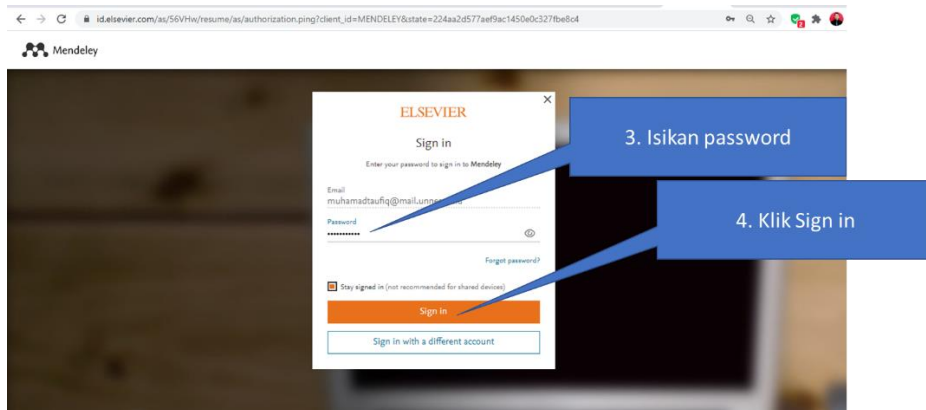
id.elsevier.com/as/56VHw/resume/as/authorization.ping?client_id=MENDELEY&state=224aa2d577aef9ac1450e0c327fbe8c4

Mendeley

ELSEVIER

Sign in

Enter your password to sign in to Mendeley

Email
muhamadtaufiq@mail.unne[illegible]

Password
•••••••••••

Forgot password?

Stay signed in (not recommended for shared devices)

Sign in

Sign in with a different account

3. Isikan password

4. Klik Sign in